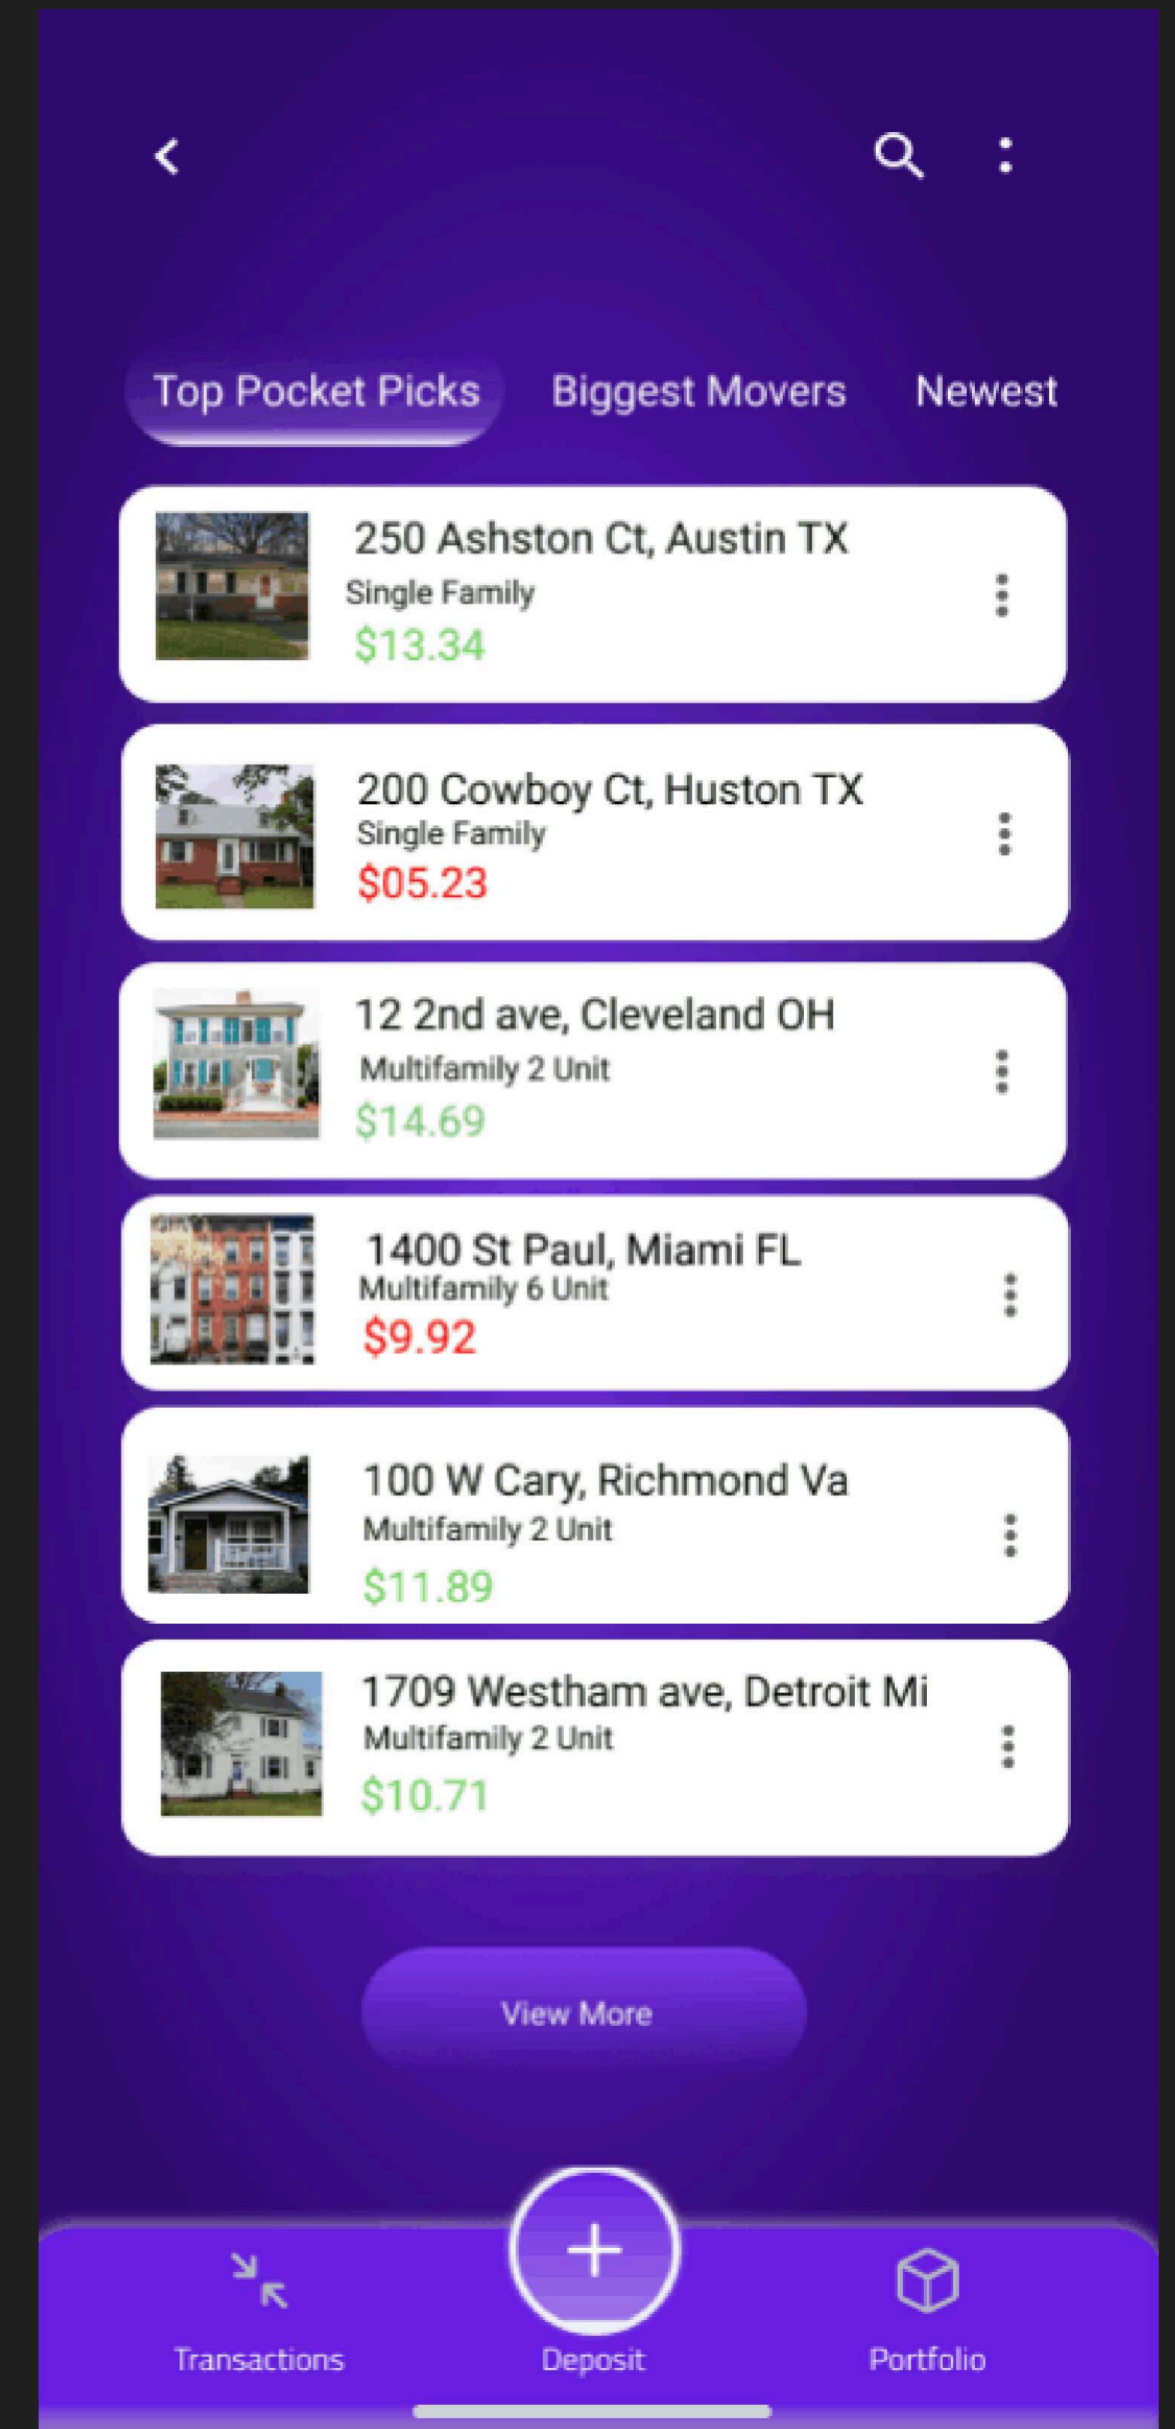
Top Pocket Picks Biggest Movers Newest

250 Ashston Ct, Austin TX
Single Family
$13.34

200 Cowboy Ct, Huston TX
Single Family
$05.23

12 2nd ave, Cleveland OH
Multifamily 2 Unit
$14.69

1400 St Paul, Miami FL
Multifamily 6 Unit
$9.92

100 W Cary, Richmond Va
Multifamily 2 Unit
$11.89

1709 Westham ave, Detroit Mi
Multifamily 2 Unit
$10.71

View More

Transactions Deposit Portfolio